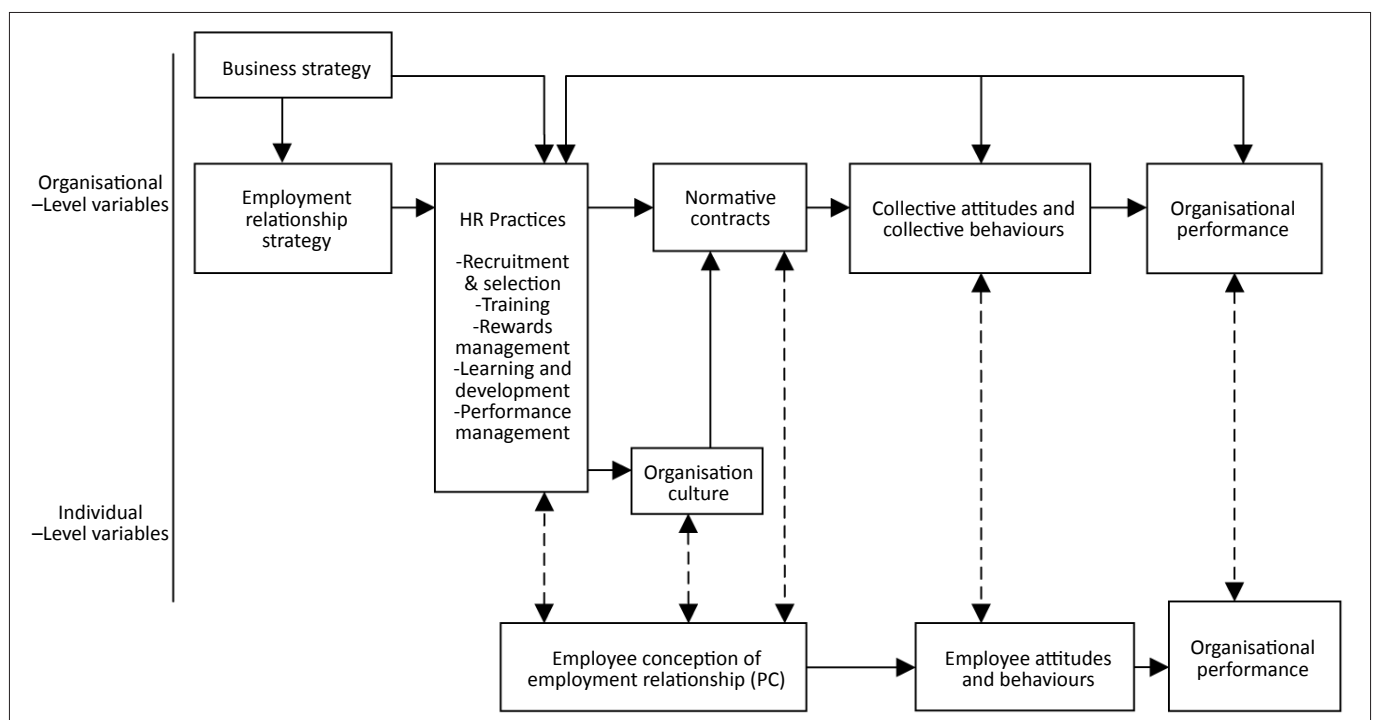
Organisational –Level variables

Individual –Level variables

Business strategy

Employment relationship strategy

HR Practices

-Recruitment & selection
-Training
-Rewards management
-Learning and development
-Performance management

Normative contracts

Collective attitudes and collective behaviours

Organisational performance

Organisation culture

Employee conception of employment relationship (PC)

Employee attitudes and behaviours

Organisational performance